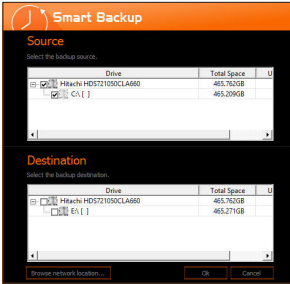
Smart Backup

Source

Select the backup source.

| Drive | Total Space | U |
|---|---|---|
| Hitachi HDS721050CLA660 | 465.762GB | |
| C:\ [ ] | 465.209GB | |

Destination

Select the backup destination.

| Drive | Total Space | U |
|---|---|---|
| Hitachi HDS721050CLA660 | 465.762GB | |
| E:\ [ ] | 465.271GB | |

Browse network location...

Ok

Cancel